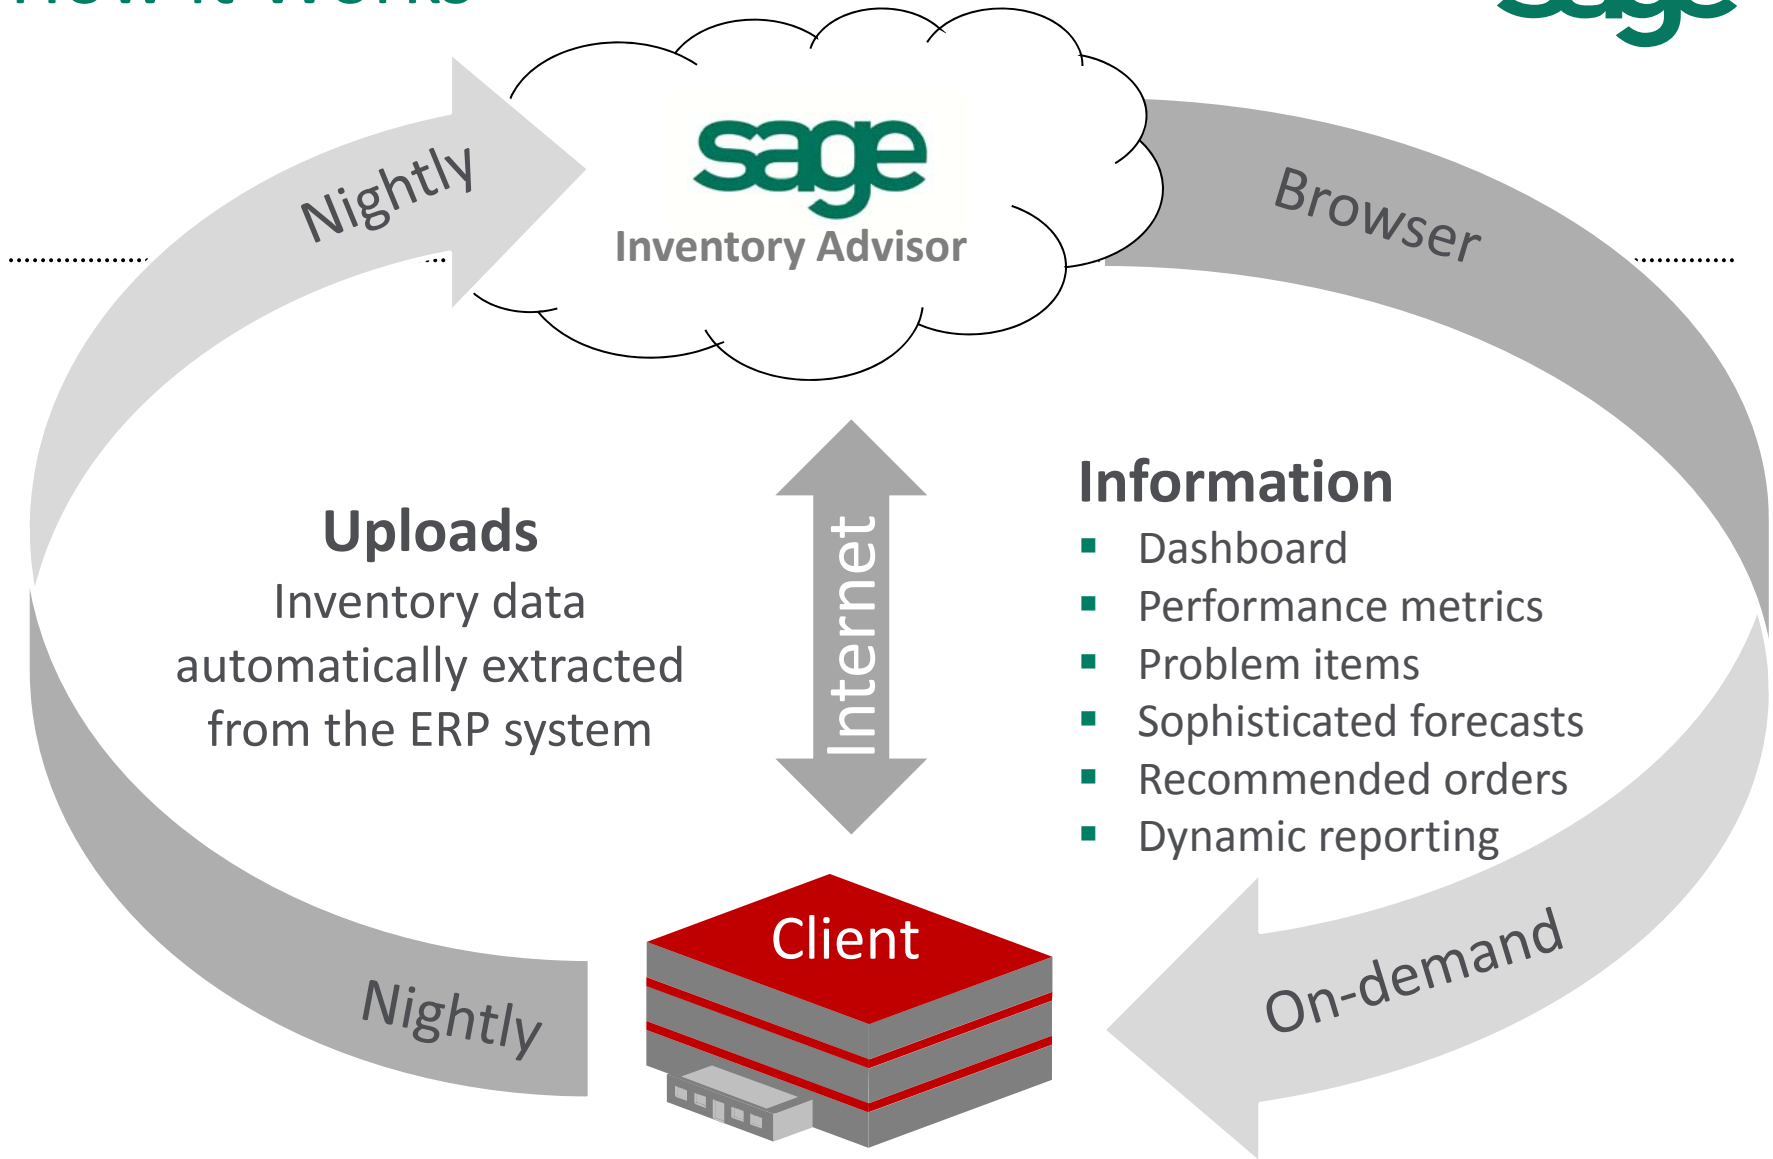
sage
Inventory Advisor

Nightly

Browser

Uploads
Inventory data automatically extracted from the ERP system

Internet

Information
- Dashboard
- Performance metrics
- Problem items
- Sophisticated forecasts
- Recommended orders
- Dynamic reporting

Client

Nightly

On-demand